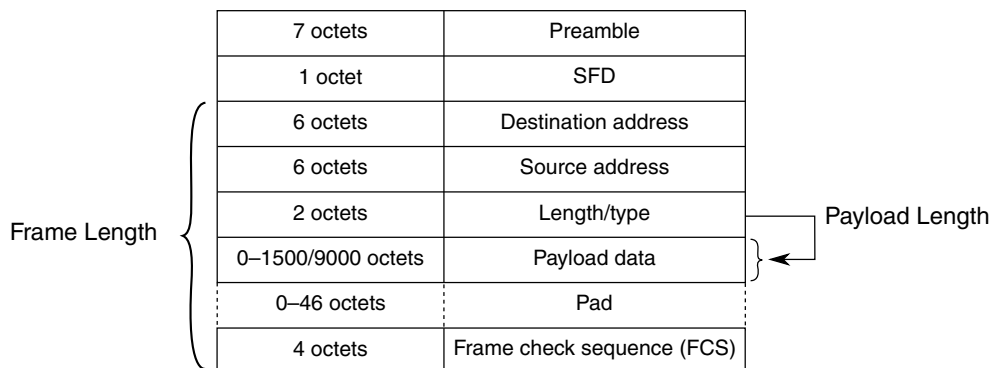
| 7 octets | Preamble |
|---|---|
| 1 octet | SFD |
| 6 octets | Destination address |
| 6 octets | Source address |
| 2 octets | Length/type |
| 0–1500/9000 octets | Payload data |
| 0–46 octets | Pad |
| 4 octets | Frame check sequence (FCS) |

Frame Length

Payload Length